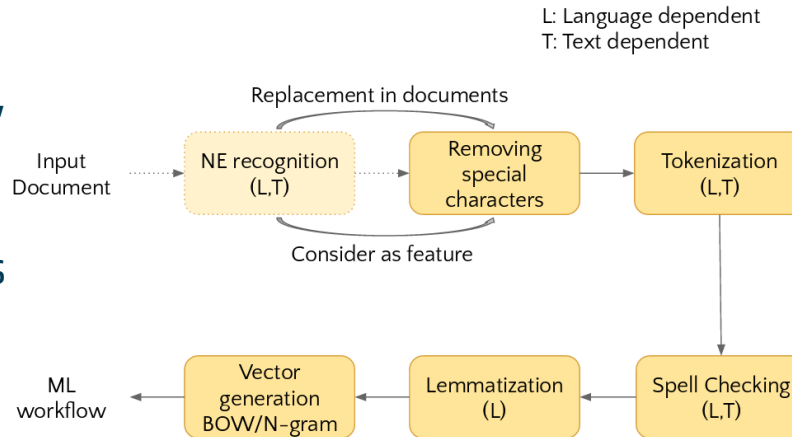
L: Language dependent
T: Text dependent

Replacement in documents

Input Document

NE recognition (L,T)

Removing special characters

Tokenization (L,T)

Consider as feature

ML workflow

Vector generation BOW/N-gram

Lemmatization (L)

Spell Checking (L,T)